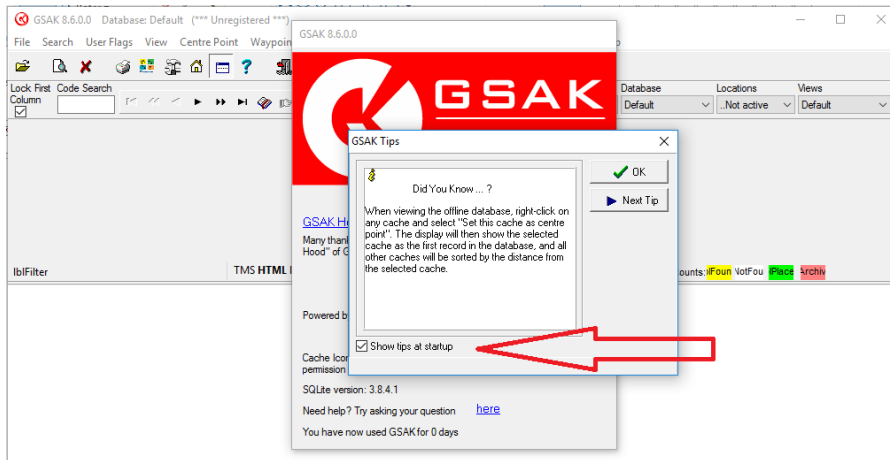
GSAK 8.6.0.0 Database: Default (*** Unregistered ***)

File Search User Flags View Centre Point Waypoi

Lock First Column

Code Search

Database
Default

Locations
..Not active

Views
Default

lblFilter

TMS HTML

ounts: lFoun NotFou lPlace Archiv

GSAK 8.6.0.0

GSAK

GSAK He

Many thank Hood" of G

Powered b

Cache Icon permission

SQLite version: 3.8.4.1

Need help? Try asking your question here

You have now used GSAK for 0 days

GSAK Tips

Did You Know ... ?

When viewing the offline database, right-click on any cache and select "Set this cache as centre point". The display will then show the selected cache as the first record in the database, and all other caches will be sorted by the distance from the selected cache.

OK

Next Tip

Show tips at startup